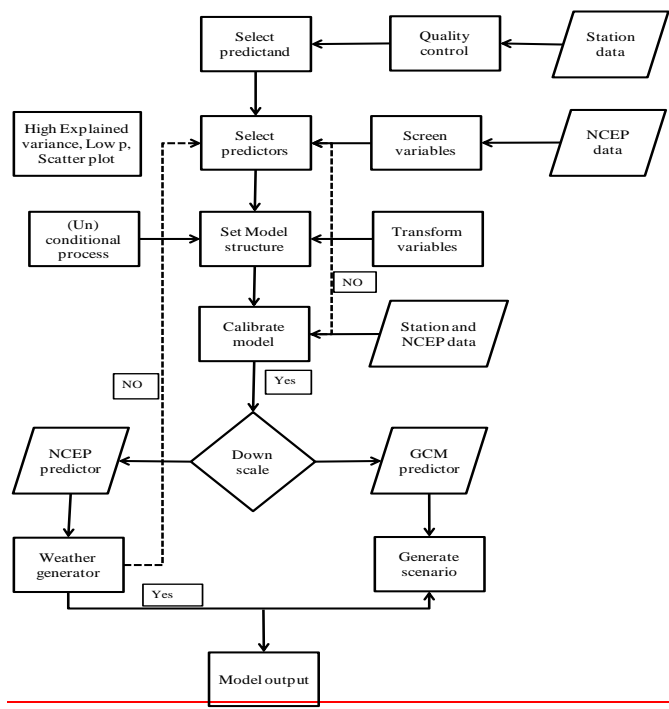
Select predictand

Quality control

Station data

High Explained variance, Low p, Scatter plot

Select predictors

Screen variables

NCEP data

(Un) conditional process

Set Model structure

Transform variables

NO

Calibrate model

Station and NCEP data

NO

Yes

NCEP predictor

Down scale

GCM predictor

Weather generator

Generate scenario

Yes

Model output